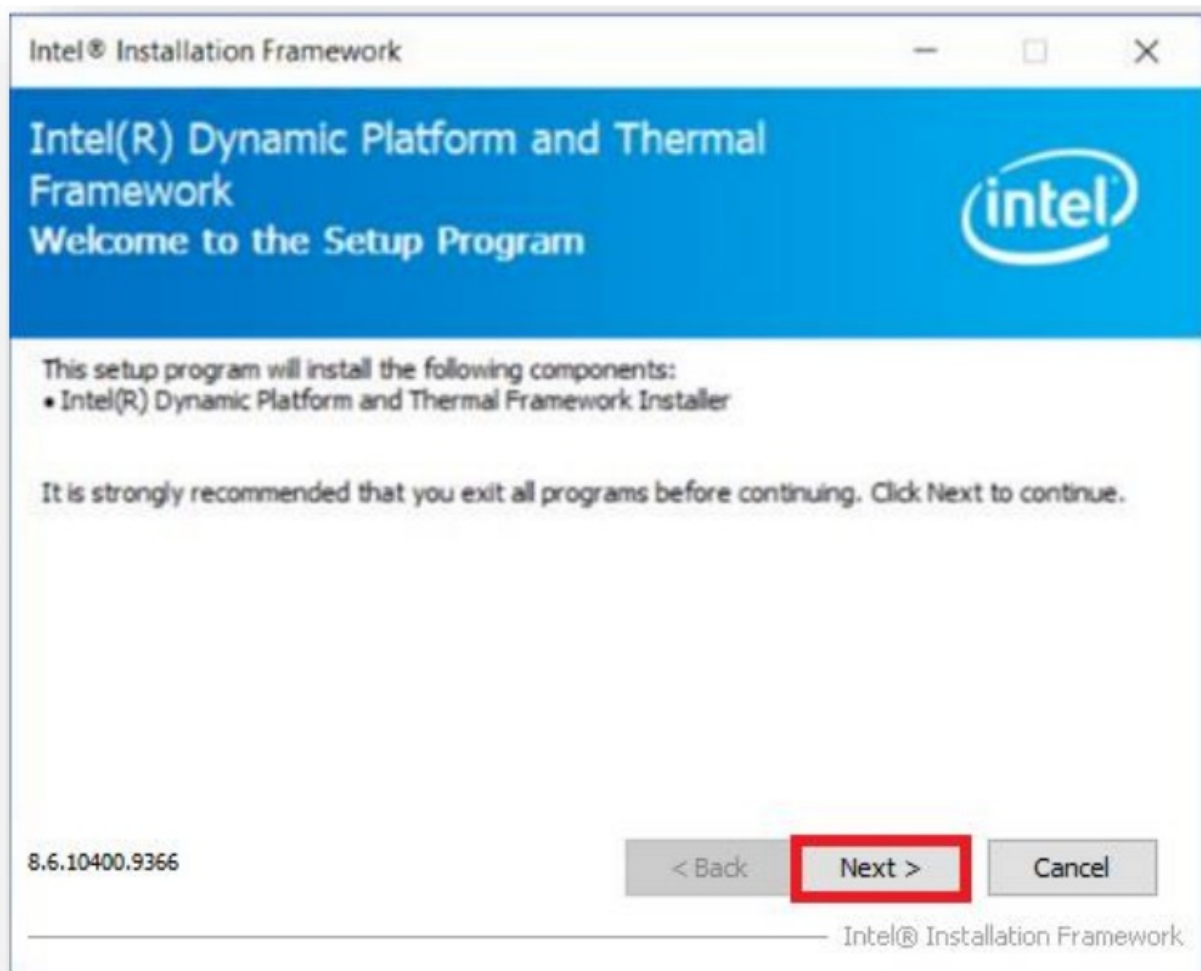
Intel® Installation Framework

Intel(R) Dynamic Platform and Thermal Framework
Welcome to the Setup Program

intel

This setup program will install the following components:
• Intel(R) Dynamic Platform and Thermal Framework Installer

It is strongly recommended that you exit all programs before continuing. Click Next to continue.

8.6.10400.9366

< Back
Next >
Cancel

Intel® Installation Framework